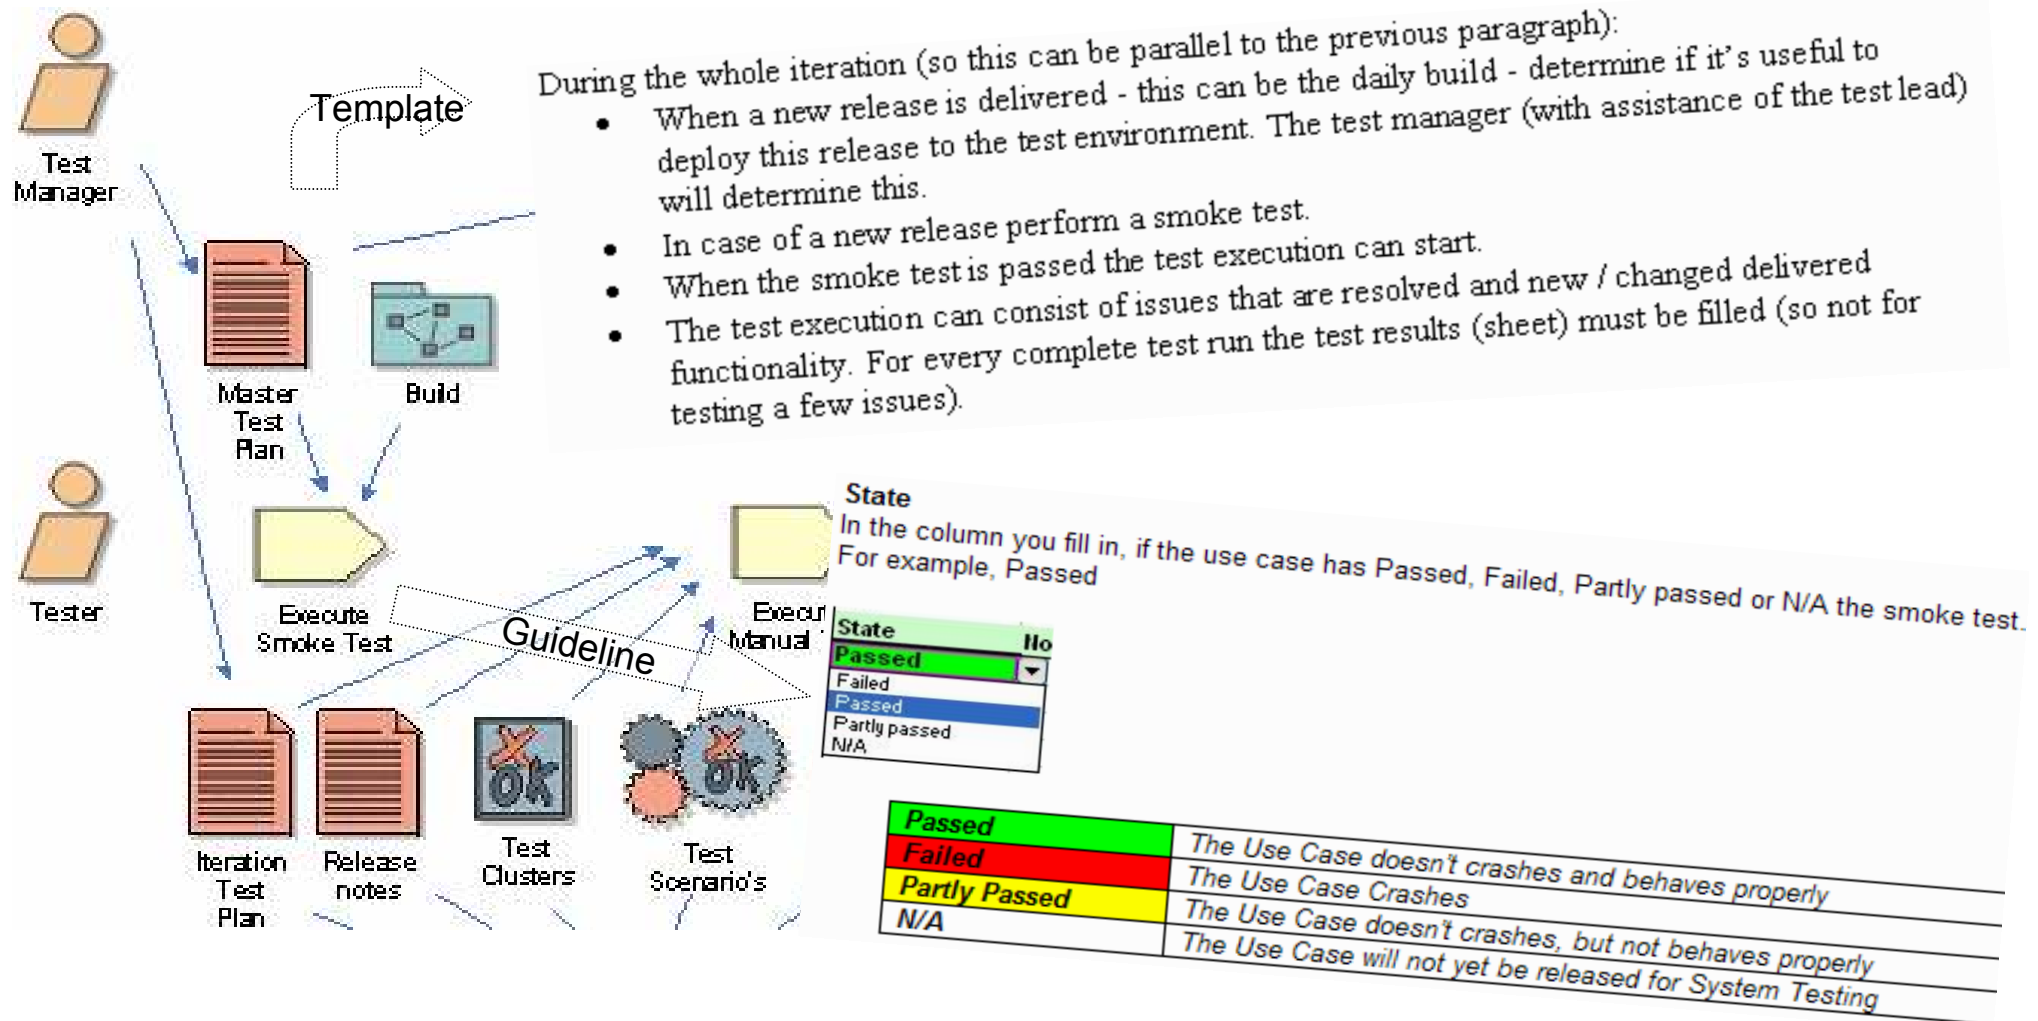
Test Manager

Template

During the whole iteration (so this can be parallel to the previous paragraph):
- When a new release is delivered - this can be the daily build - determine if it's useful to deploy this release to the test environment. The test manager (with assistance of the test lead) will determine this.
- In case of a new release perform a smoke test.
- When the smoke test is passed the test execution can start.
- The test execution can consist of issues that are resolved and new / changed delivered functionality. For every complete test run the test results (sheet) must be filled (so not for testing a few issues).

Master Test Plan

Build

Tester

Execute Smoke Test

Guideline

Execu Manual

State
In the column you fill in, if the use case has Passed, Failed, Partly passed or N/A the smoke test.
For example, Passed

| State | No |
|---|---|
| Passed | |
| Failed | |
| Passed | |
| Partly passed | |
| N/A | |

Iteration Test Plan

Release notes

Test Clusters

Test Scenario's

| Passed | The Use Case doesn't crashes and behaves properly |
|---|---|
| Failed | The Use Case Crashes |
| Partly Passed | The Use Case doesn't crashes, but not behaves properly |
| N/A | The Use Case will not yet be released for System Testing |